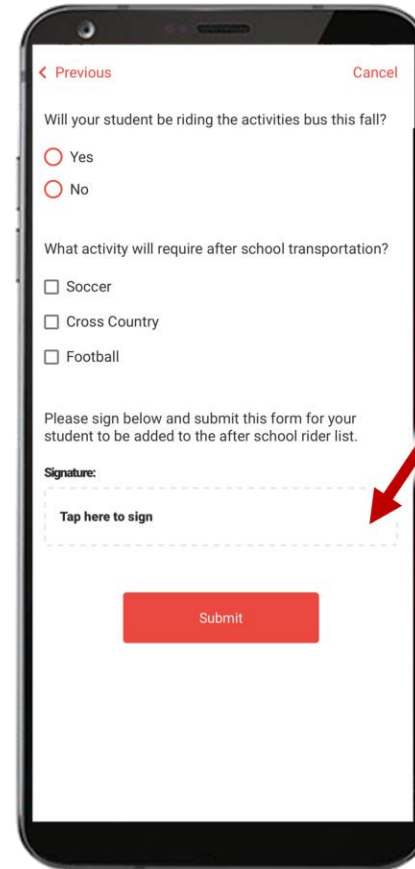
< Previous

Cancel

Will your student be riding the activities bus this fall?

Yes

No

What activity will require after school transportation?

Soccer

Cross Country

Football

Please sign below and submit this form for your student to be added to the after school rider list.

Signature:

Tap here to sign

Submit